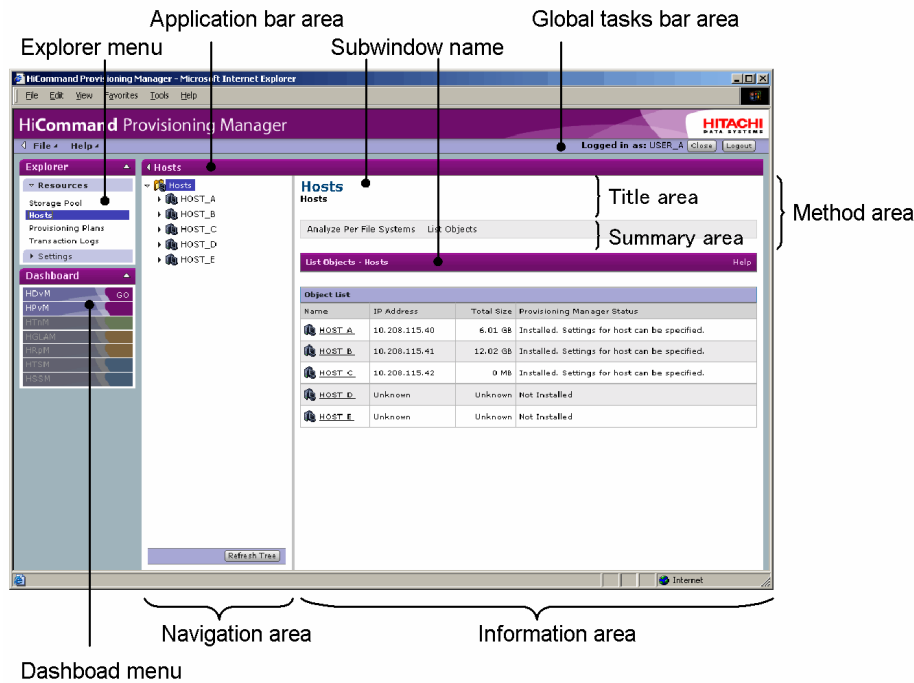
Application bar area
Global tasks bar area
Explorer menu
Subwindow name

HiCommand Provisioning Manager - Microsoft Internet Explorer
File Edit View Favorites Tools Help
HiCommand Provisioning Manager
HITACHI DATA SYSTEMS
File Help
Logged in as: USER_A Close Logout

Explorer
Resources
Storage Pool
Hosts
Provisioning Plans
Transaction Logs
Settings
Dashboard
HDvM GO
HPvM
HTnM
HGLAM
HRpM
HTSM
HSSM

Hosts
Hosts
HOST_A
HOST_B
HOST_C
HOST_D
HOST_E
Refresh Tree

Hosts
Hosts
Title area
Method area
Analyze Per File Systems List Objects
Summary area
List Objects - Hosts
Help

Object List

| Name | IP Address | Total Size | Provisioning Manager Status |
|---|---|---|---|
| HOST A | 10.208.115.40 | 6.01 GB | Installed. Settings for host can be specified. |
| HOST B | 10.208.115.41 | 12.02 GB | Installed. Settings for host can be specified. |
| HOST C | 10.208.115.42 | 0 MB | Installed. Settings for host can be specified. |
| HOST D | Unknown | Unknown | Not Installed |
| HOST E | Unknown | Unknown | Not Installed |

Internet

Navigation area
Information area
Dashboad menu